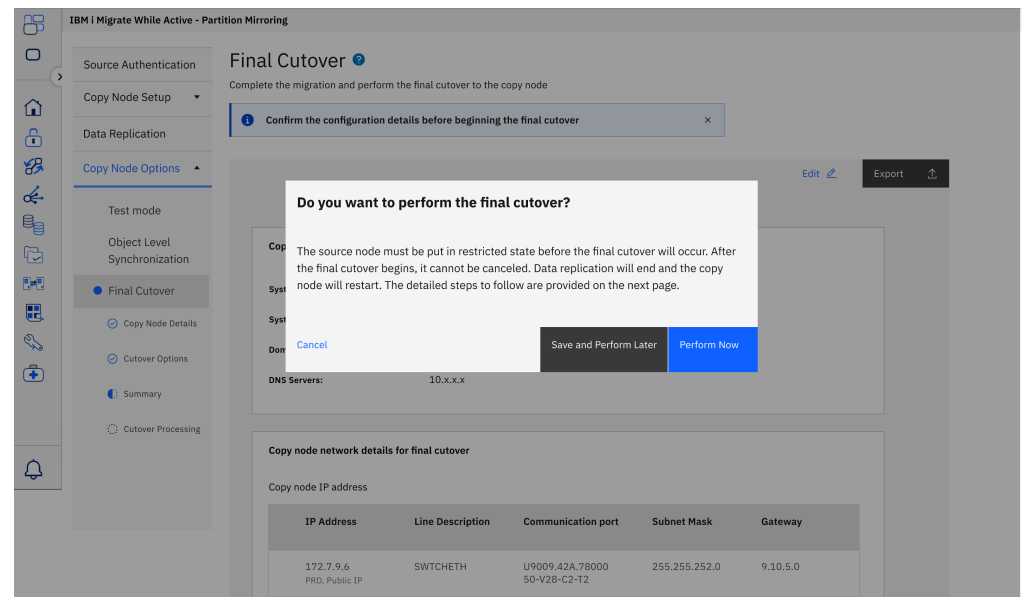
IBM i Migrate While Active - Partition Mirroring

Source Authentication

Copy Node Setup

Data Replication

Copy Node Options

Test mode

Object Level Synchronization

Final Cutover

Copy Node Details

Cutover Options

Summary

Cutover Processing

Final Cutover

Complete the migration and perform the final cutover to the copy node

Confirm the configuration details before beginning the final cutover

Edit

Export

Cop

Syst

Syst

Dom

DNS Servers: 10.x.x.x

Do you want to perform the final cutover?

The source node must be put in restricted state before the final cutover will occur. After the final cutover begins, it cannot be canceled. Data replication will end and the copy node will restart. The detailed steps to follow are provided on the next page.

Cancel

Save and Perform Later

Perform Now

Copy node network details for final cutover

Copy node IP address

| IP Address | Line Description | Communication port | Subnet Mask | Gateway |
|---|---|---|---|---|
| 172.7.9.6 PRD, Public IP | SWTCHETH | U9009.42A.78000 50-V28-C2-T2 | 255.255.252.0 | 9.10.5.0 |